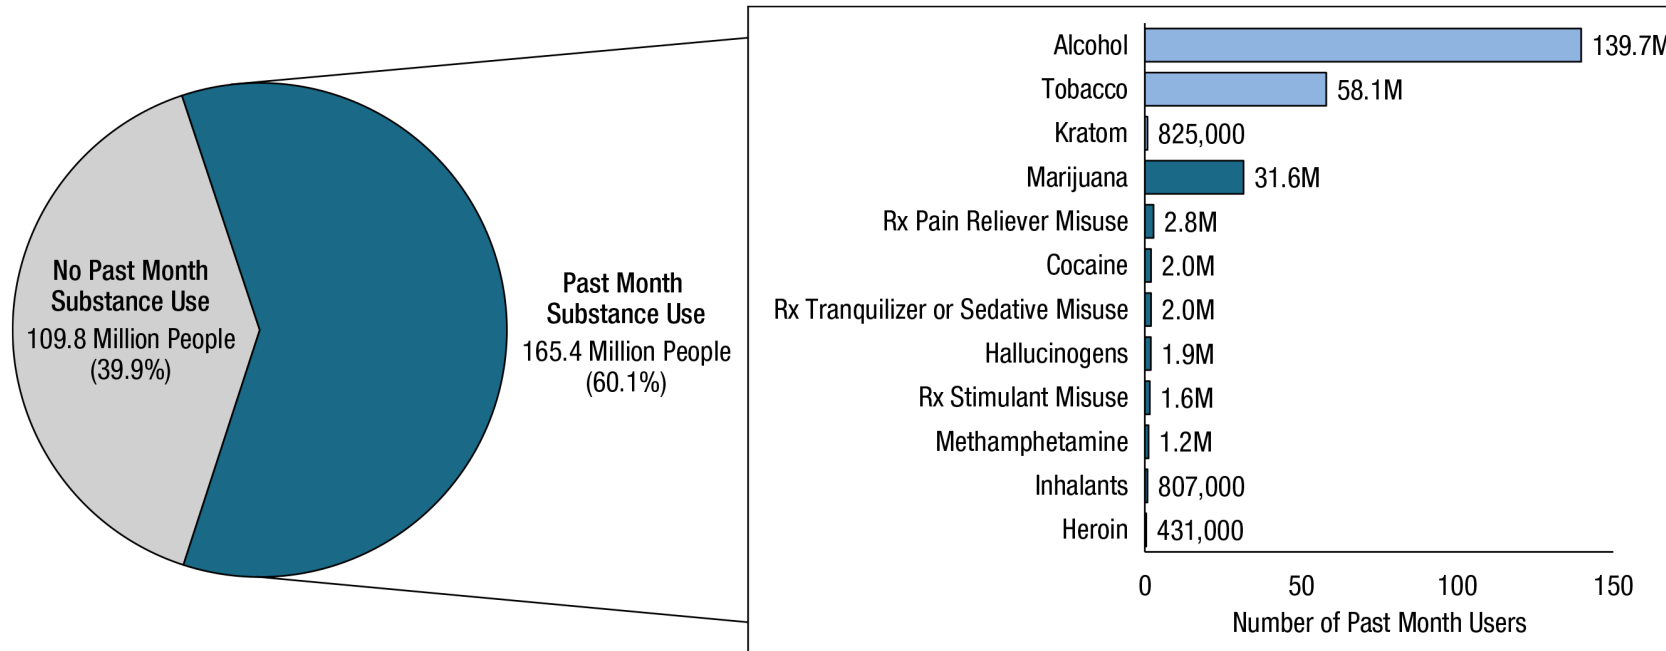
No Past Month Substance Use
109.8 Million People
(39.9%)

Past Month Substance Use
165.4 Million People
(60.1%)

| Substance | Number of Past Month Users |
|---|---|
| Alcohol | 139.7M |
| Tobacco | 58.1M |
| Kratom | 825,000 |
| Marijuana | 31.6M |
| Rx Pain Reliever Misuse | 2.8M |
| Cocaine | 2.0M |
| Rx Tranquilizer or Sedative Misuse | 2.0M |
| Hallucinogens | 1.9M |
| Rx Stimulant Misuse | 1.6M |
| Methamphetamine | 1.2M |
| Inhalants | 807,000 |
| Heroin | 431,000 |

0 50 100 150
Number of Past Month Users